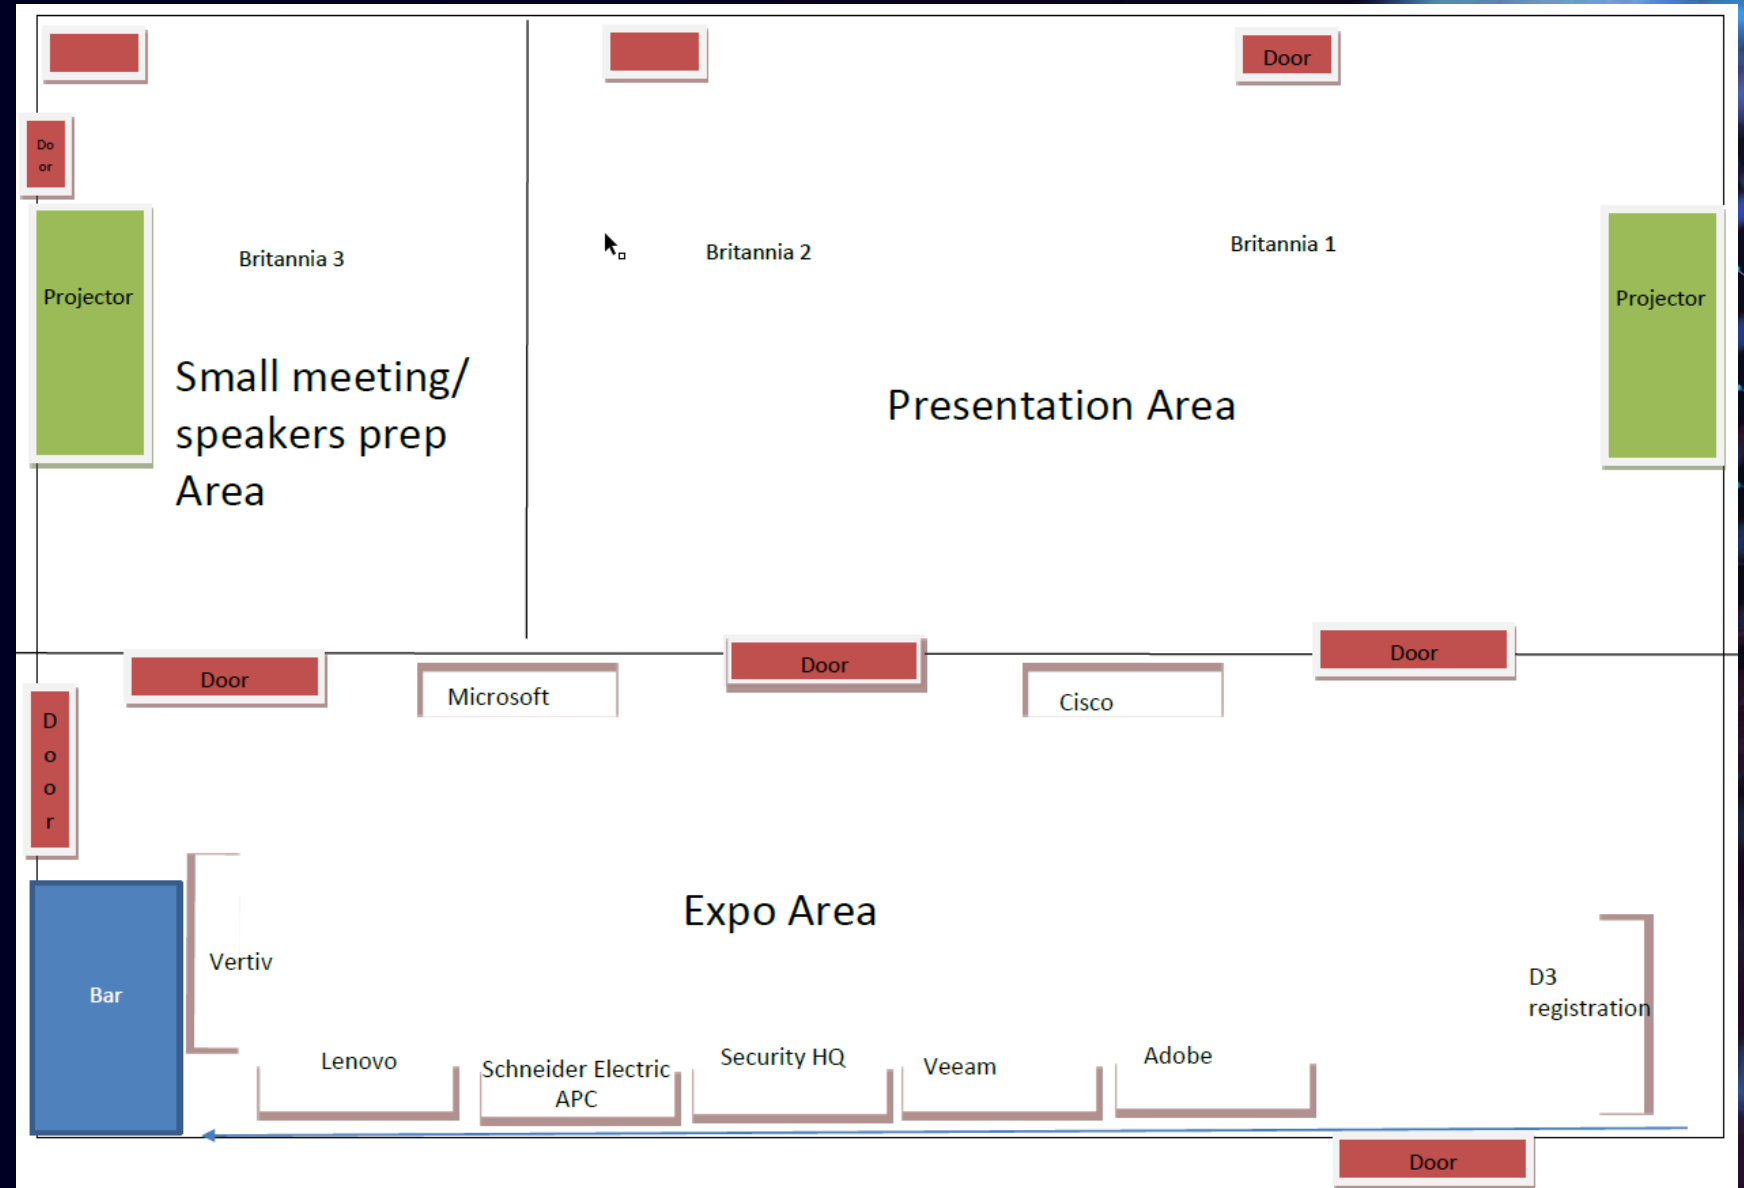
Door

Do or

Projector

Britannia 3

Small meeting/ speakers prep Area

Britannia 2

Britannia 1

Projector

Presentation Area

Door

Microsoft

Door

Cisco

Door

D o o r

Expo Area

Bar

Vertiv

D3 registration

Lenovo

Schneider Electric APC

Security HQ

Veeam

Adobe

Door